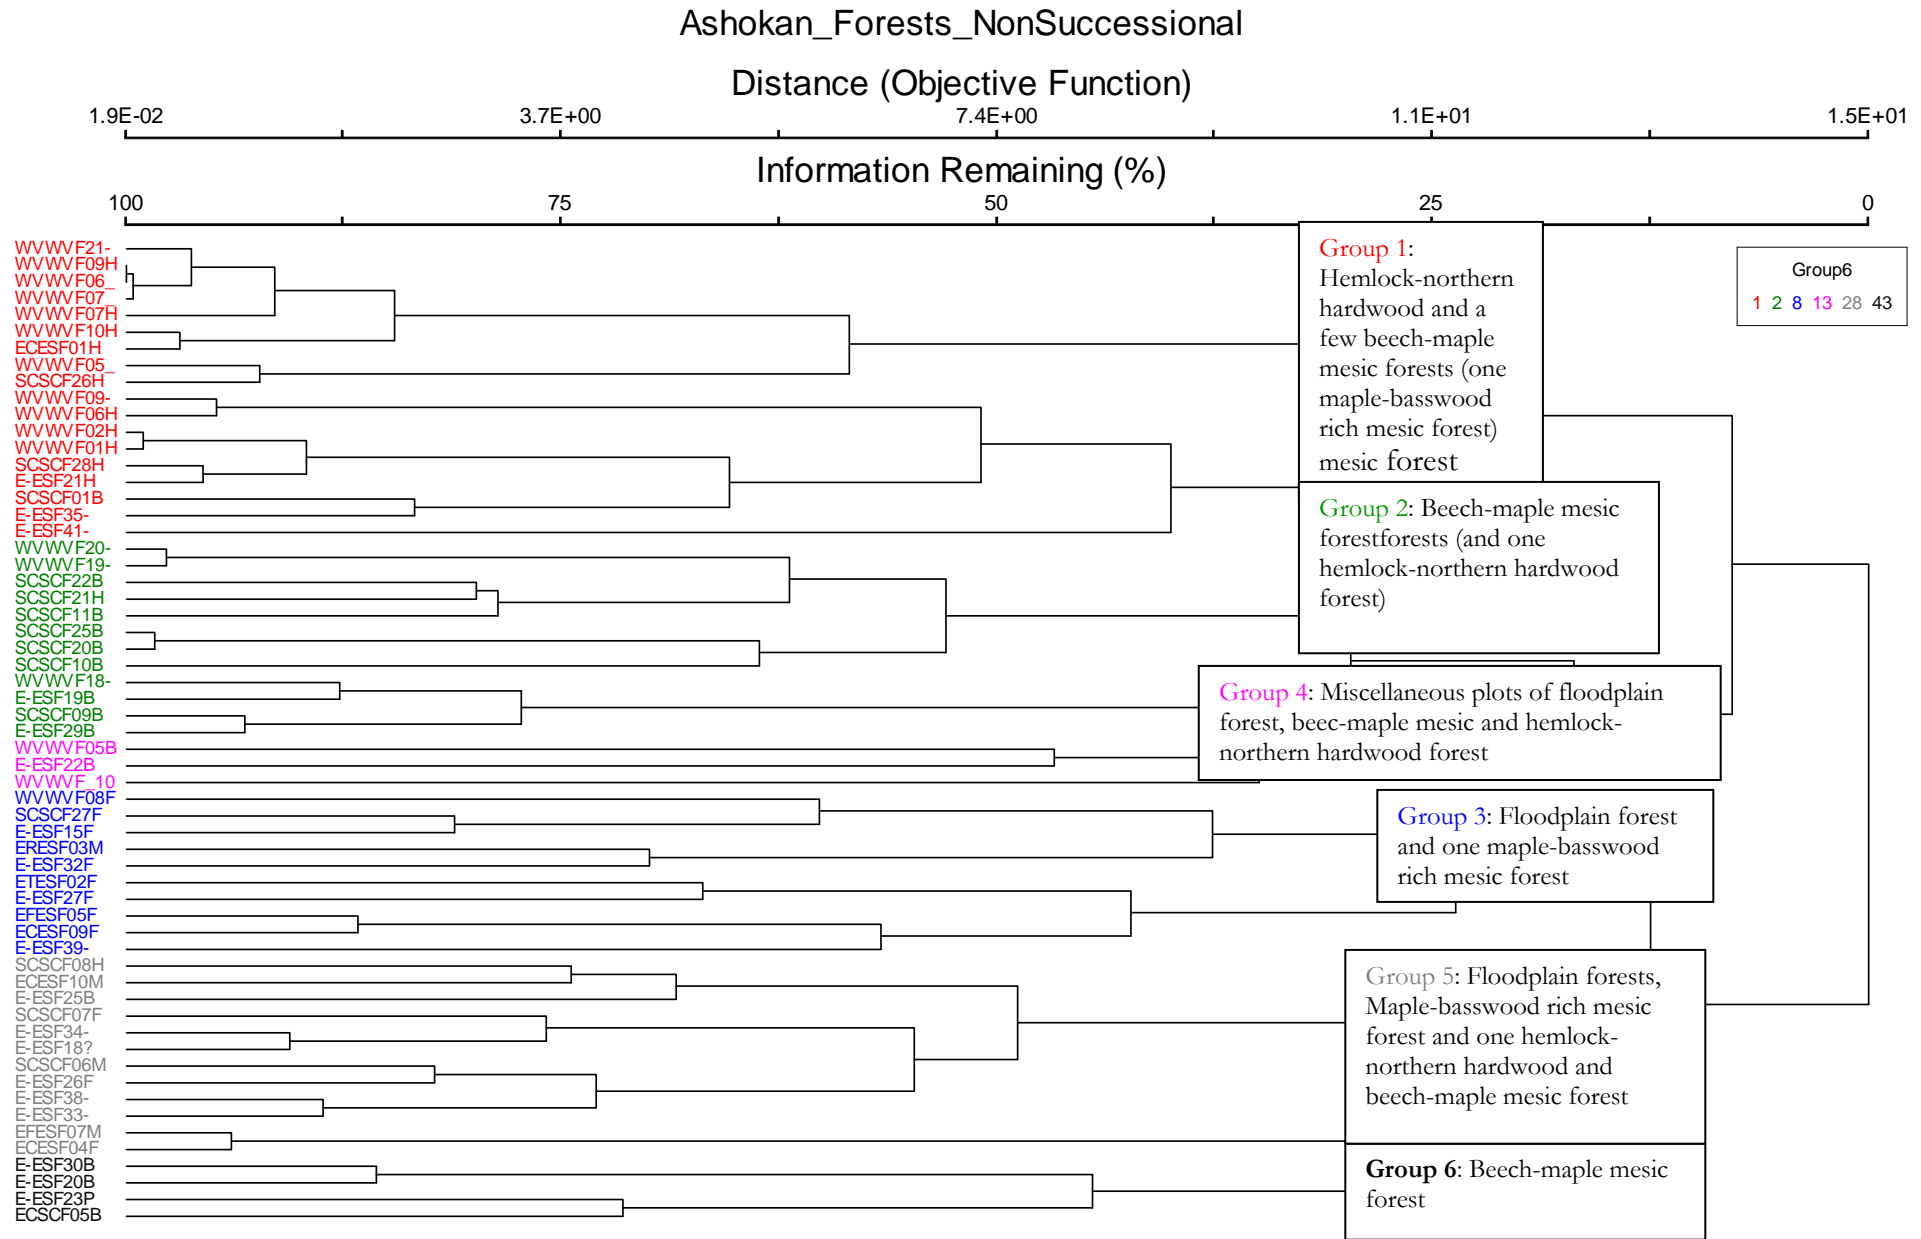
Ashokan_Forests_NonSuccessional

Distance (Objective Function)

1.9E-02 3.7E+00 7.4E+00 1.1E+01 1.5E+01

Information Remaining (%)

100 75 50 25 0

WVWVF21-
WVWVF09H
WVWVF06_
WVWVF07_
WVWVF07H
WVWVF10H
ECESF01H
WVWVF05_
SCSCF26H
WVWVF09-
WVWVF06H
WVWVF02H
WVWVF01H
SCSCF28H
E-ESF21H
SCSCF01B
E-ESF35-
E-ESF41-
WVWVF20-
WVWVF19-
SCSCF22B
SCSCF21H
SCSCF11B
SCSCF25B
SCSCF20B
SCSCF10B
WVWVF18-
E-ESF19B
SCSCF09B
E-ESF29B
WVWVF05B
E-ESF22B
WVWVF_10
WVWVF08F
SCSCF27F
E-ESF15F
ERESF03M
E-ESF32F
ETESF02F
E-ESF27F
EFESF05F
ECESF09F
E-ESF39-
SCSCF08H
ECESF10M
E-ESF25B
SCSCF07F
E-ESF34-
E-ESF18?
SCSCF06M
E-ESF26F
E-ESF38-
E-ESF33-
EFESF07M
ECESF04F
E-ESF30B
E-ESF20B
E-ESF23P
ECSCF05B

Group 1: Hemlock-northern hardwood and a few beech-maple mesic forests (one maple-basswood rich mesic forest) mesic forest

Group 2: Beech-maple mesic forestforests (and one hemlock-northern hardwood forest)

Group 4: Miscellaneous plots of floodplain forest, beec-maple mesic and hemlock-northern hardwood forest

Group 3: Floodplain forest and one maple-basswood rich mesic forest

Group 5: Floodplain forests, Maple-basswood rich mesic forest and one hemlock-northern hardwood and beech-maple mesic forest

Group 6: Beech-maple mesic forest

Group6
1 2 8 13 28 43